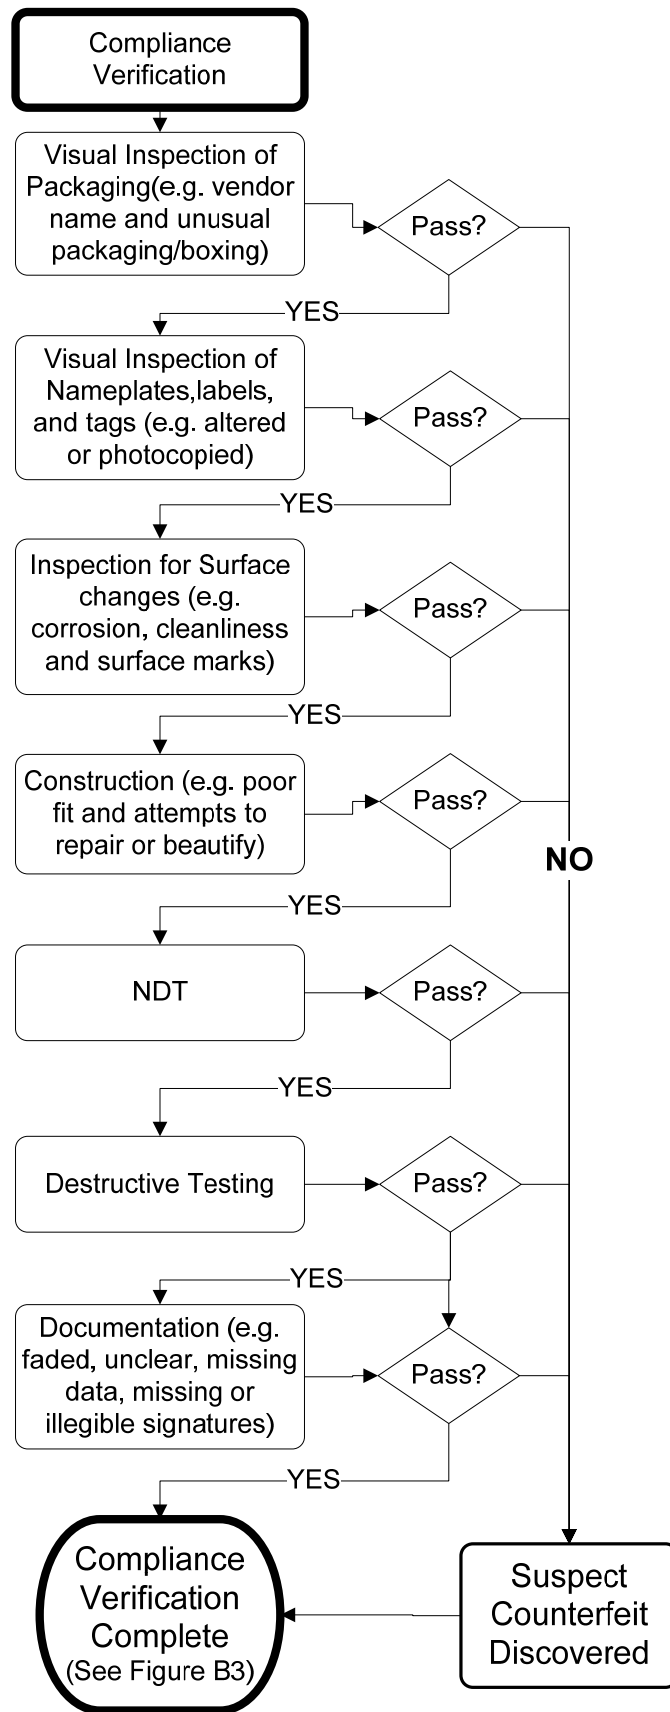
Compliance Verification

Visual Inspection of Packaging(e.g. vendor name and unusual packaging/boxing)

Pass?

YES

Visual Inspection of Nameplates,labels, and tags (e.g. altered or photocopied)

Pass?

YES

Inspection for Surface changes (e.g. corrosion, cleanliness and surface marks)

Pass?

YES

Construction (e.g. poor fit and attempts to repair or beautify)

Pass?

NO

YES

NDT

Pass?

YES

Destructive Testing

Pass?

YES

Documentation (e.g. faded, unclear, missing data, missing or illegible signatures)

Pass?

YES

Compliance Verification Complete (See Figure B3)

Suspect Counterfeit Discovered